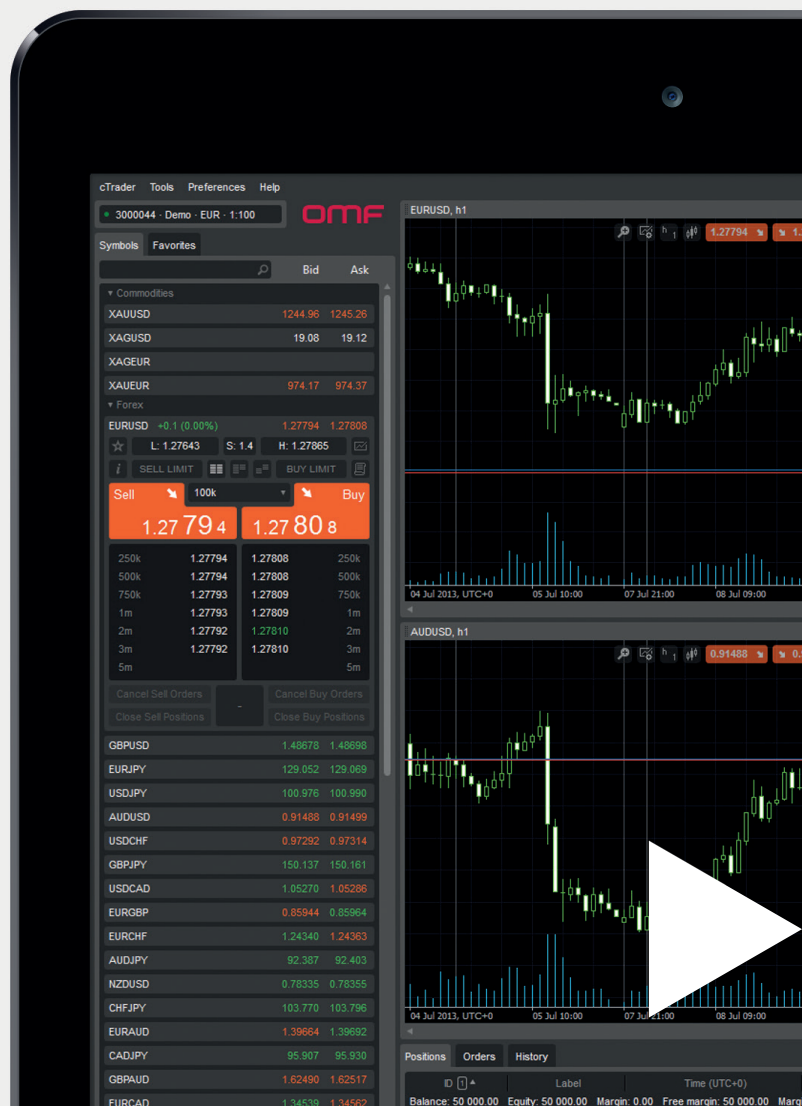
cTrader Tools Preferences Help

3000044 · Demo · EUR · 1:100

OMF

Symbols Favorites

Bid Ask

▾ Commodities

| | | |
|---|---|---|
| XAUUSD | 1244.96 | 1245.26 |
| XAGUSD | 19.08 | 19.12 |
| XAGEUR | | |
| XAUEUR | 974.17 | 974.37 |

▾ Forex

EURUSD +0.1 (0.00%) 1.27794 1.27808

L: 1.27643 S: 1.4 H: 1.27865

SELL LIMIT BUY LIMIT

Sell 100k Buy

1.27 79 4 1.27 80 8

| | | | |
|---|---|---|---|
| 250k | 1.27794 | 1.27808 | 250k |
| 500k | 1.27794 | 1.27808 | 500k |
| 750k | 1.27793 | 1.27809 | 750k |
| 1m | 1.27793 | 1.27809 | 1m |
| 2m | 1.27792 | 1.27810 | 2m |
| 3m | 1.27792 | 1.27810 | 3m |
| 5m | | | 5m |

Cancel Sell Orders - Cancel Buy Orders
Close Sell Positions Close Buy Positions

| | | |
|---|---|---|
| GBPUSD | 1.48678 | 1.48698 |
| EURJPY | 129.052 | 129.069 |
| USDJPY | 100.976 | 100.990 |
| AUDUSD | 0.91488 | 0.91499 |
| USDCHF | 0.97292 | 0.97314 |
| GBPJPY | 150.137 | 150.161 |
| USDCAD | 1.05270 | 1.05286 |
| EURGBP | 0.85944 | 0.85964 |
| EURCHF | 1.24340 | 1.24363 |
| AUDJPY | 92.387 | 92.403 |
| NZDUSD | 0.78335 | 0.78355 |
| CHFJPY | 103.770 | 103.796 |
| EURAUD | 1.39664 | 1.39692 |
| CADJPY | 95.907 | 95.930 |
| GBPAUD | 1.62490 | 1.62517 |
| EURCAD | 1.34539 | 1.34562 |

EURUSD, h1

h 1 1.27794 1.

04 Jul 2013, UTC+0 05 Jul 10:00 07 Jul 21:00 08 Jul 09:00

AUDUSD, h1

h 1 0.91488 0.

04 Jul 2013, UTC+0 05 Jul 10:00 07 Jul 21:00 08 Jul 09:00

Positions Orders History

ID Label Time (UTC+0)

Balance: 50 000.00 Equity: 50 000.00 Margin: 0.00 Free margin: 50 000.00 Marg